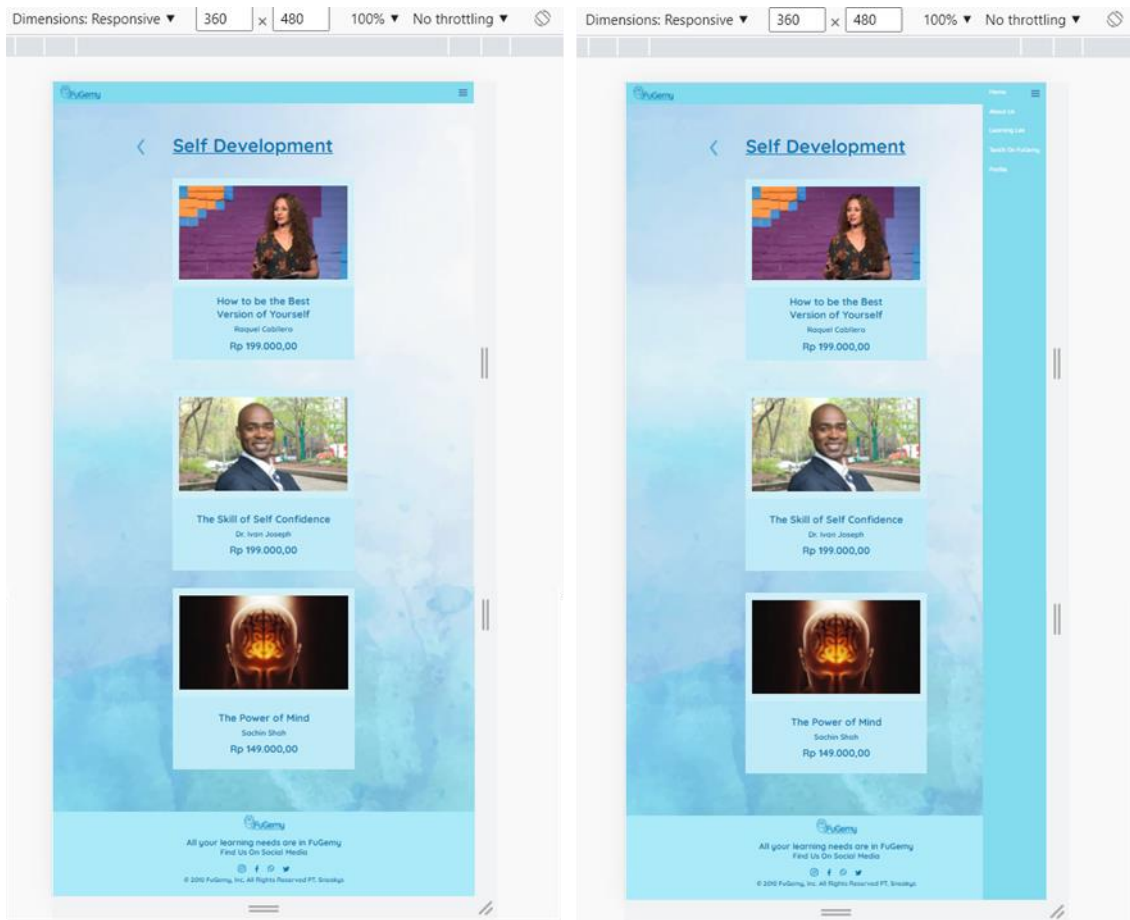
Dimensions: Responsive ▼ 360 × 480 100% ▼ No throttling ▼

FuGemy

Self Development

How to be the Best Version of Yourself
Raquel Cabllero
Rp 199.000,00

The Skill of Self Confidence
Dr. Ivan Joseph
Rp 199.000,00

The Power of Mind
Sachin Shah
Rp 149.000,00

FuGemy
All your learning needs are in FuGemy
Find Us On Social Media
© 2010 FuGemy, Inc. All Rights Reserved PT. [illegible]

Dimensions: Responsive ▼ 360 × 480 100% ▼ No throttling ▼

FuGemy

Home
About Us
Learning List
Teach On FuGemy
Profile

Self Development

How to be the Best Version of Yourself
Raquel Cabllero
Rp 199.000,00

The Skill of Self Confidence
Dr. Ivan Joseph
Rp 199.000,00

The Power of Mind
Sachin Shah
Rp 149.000,00

FuGemy
All your learning needs are in FuGemy
Find Us On Social Media
© 2010 FuGemy, Inc. All Rights Reserved PT. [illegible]